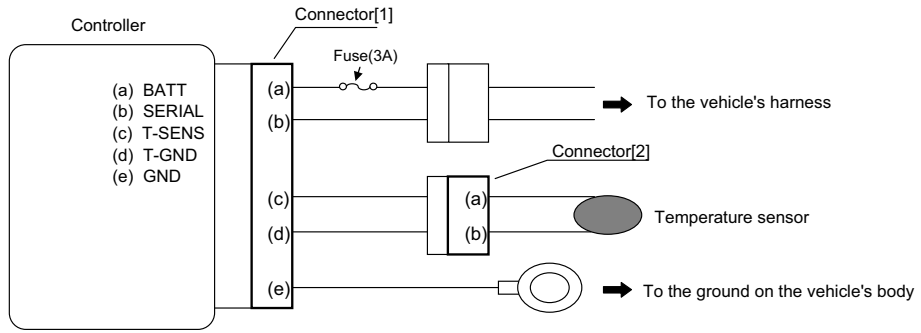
Controller

(a) BATT
(b) SERIAL
(c) T-SENS
(d) T-GND
(e) GND

Connector[1]

Fuse(3A)

(a)
(b)
(c)
(d)
(e)

To the vehicle's harness

Connector[2]

(a)
(b)

Temperature sensor

To the ground on the vehicle's body